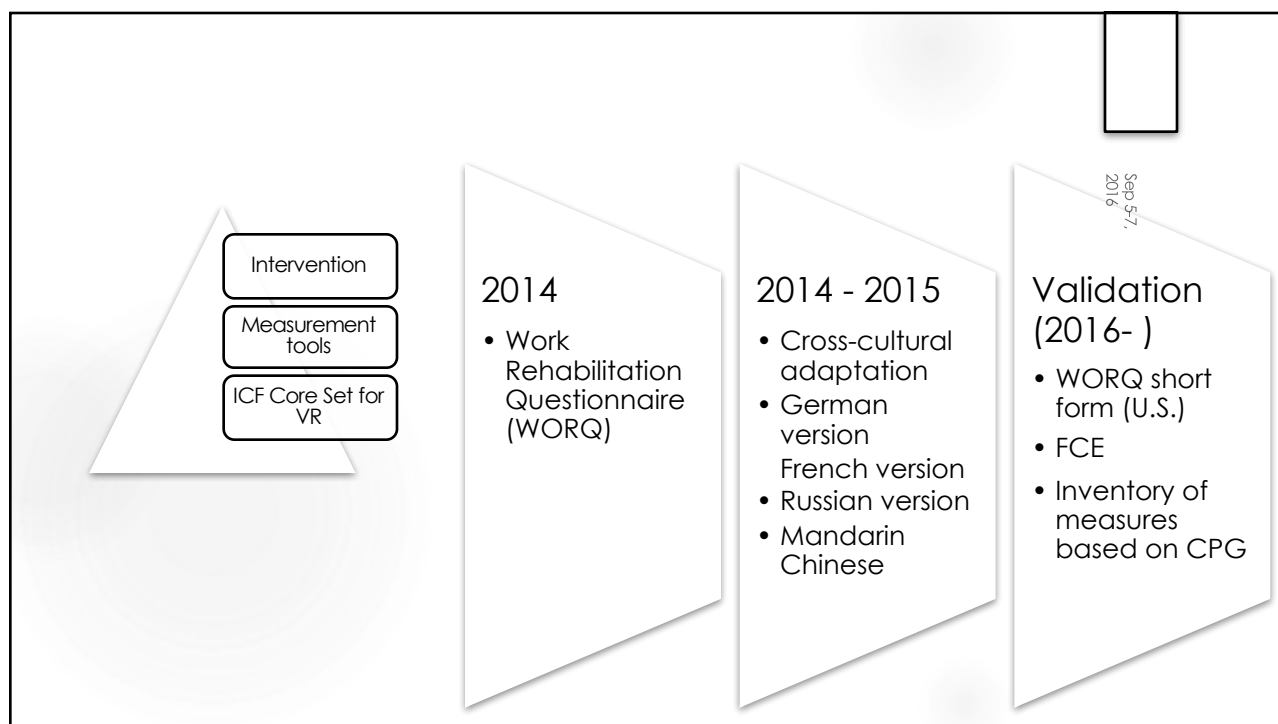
Sep 5-7, 2016

Intervention

Measurement tools

ICF Core Set for VR

2014

• Work Rehabilitation Questionnaire (WORQ)

2014 - 2015

• Cross-cultural adaptation
• German version
French version
• Russian version
• Mandarin Chinese

Validation (2016- )

• WORQ short form (U.S.)
• FCE
• Inventory of measures based on CPG